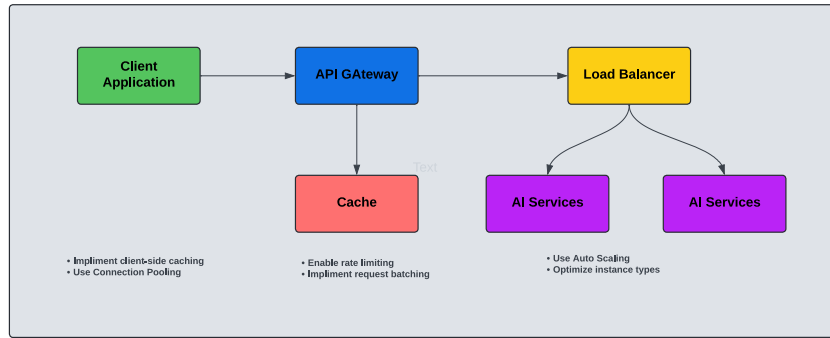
Client Application

API GAteway

Load Balancer

Text

Cache

AI Services

AI Services

• Impliment client-side caching
• Use Connection Pooling

• Enable rate limiting
• Impliment request batching

• Use Auto Scaling
• Optimize instance types